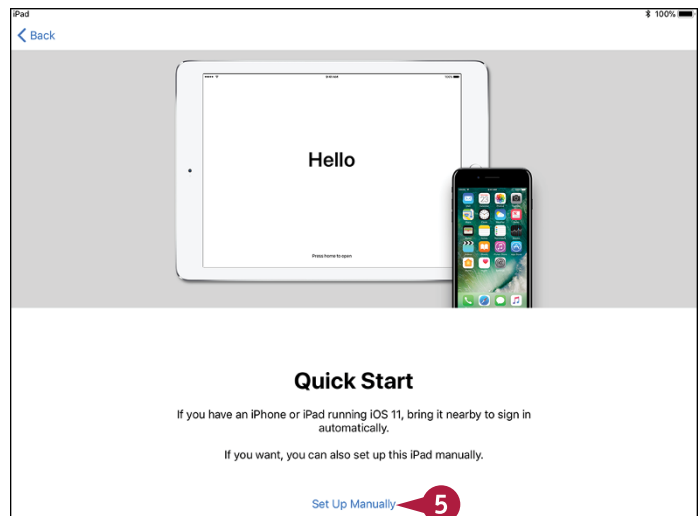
iPad

100%

Back

Hello

Press home to open

Quick Start

If you have an iPhone or iPad running iOS 11, bring it nearby to sign in automatically.

If you want, you can also set up this iPad manually.

Set Up Manually

5